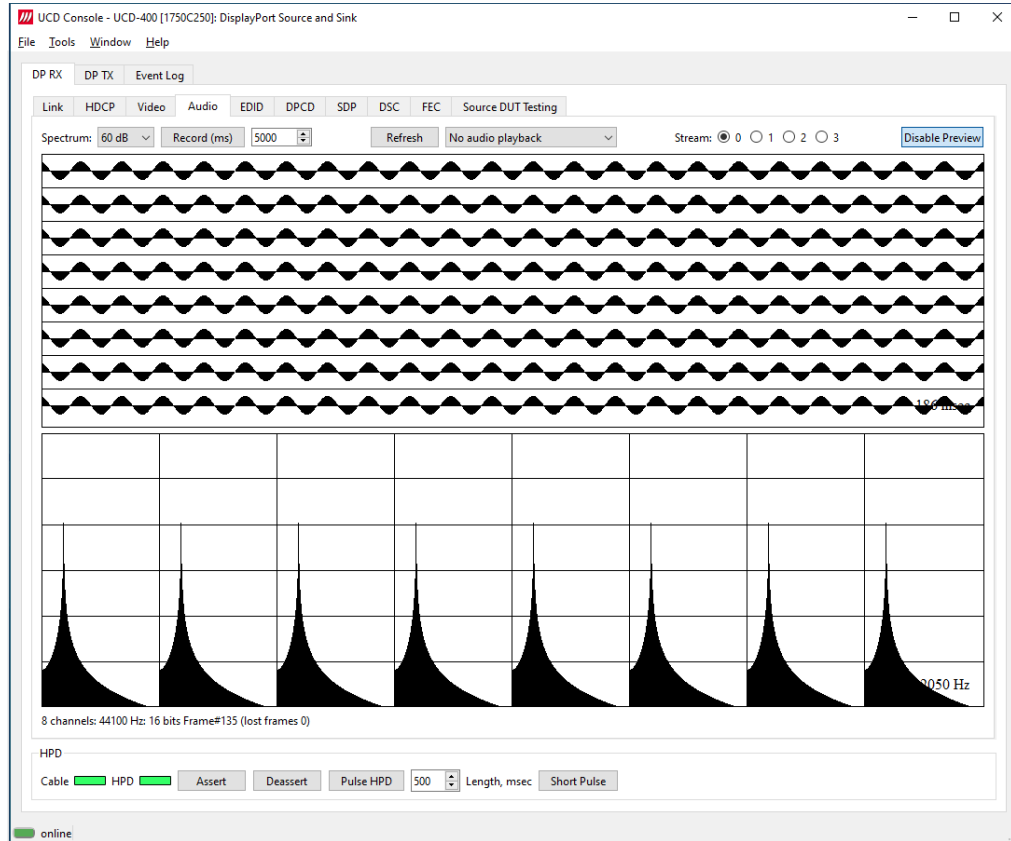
UCD Console - UCD-400 [1750C250]: DisplayPort Source and Sink

File Tools Window Help

DP RX DP TX Event Log

Link HDCP Video Audio EDID DPCD SDP DSC FEC Source DUT Testing

Spectrum: 60 dB Record (ms) 5000 Refresh No audio playback Stream: 0 1 2 3 Disable Preview

180 msec

2050 Hz

8 channels: 44100 Hz: 16 bits Frame#135 (lost frames 0)

HPD

Cable HPD Assert Deassert Pulse HPD 500 Length, msec Short Pulse

online